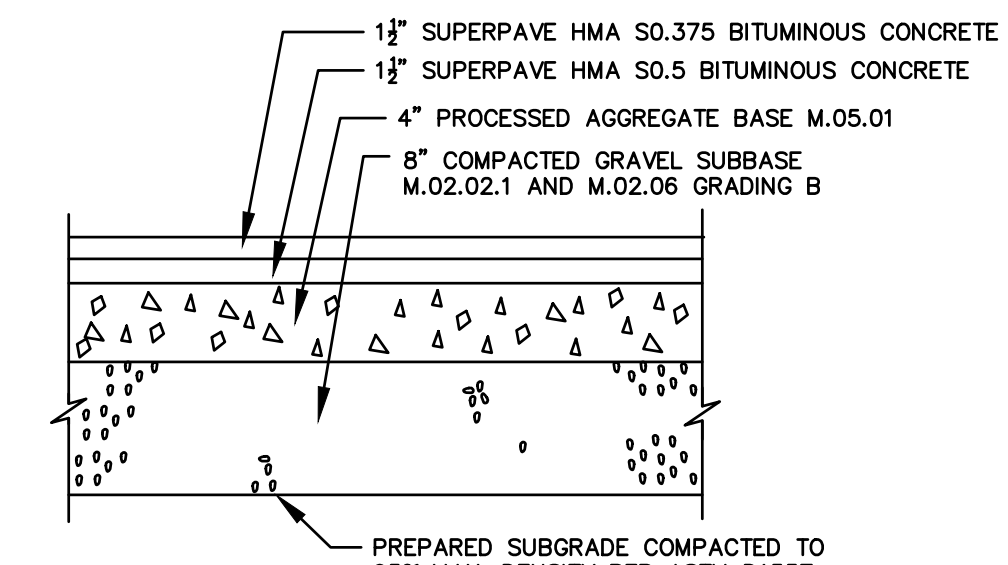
$1\frac{1}{2}$" SUPERPAVE HMA S0.375 BITUMINOUS CONCRETE
$1\frac{1}{2}$" SUPERPAVE HMA S0.5 BITUMINOUS CONCRETE
4" PROCESSED AGGREGATE BASE M.05.01
8" COMPACTED GRAVEL SUBBASE M.02.02.1 AND M.02.06 GRADING B

PREPARED SUBGRADE COMPACTED TO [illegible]